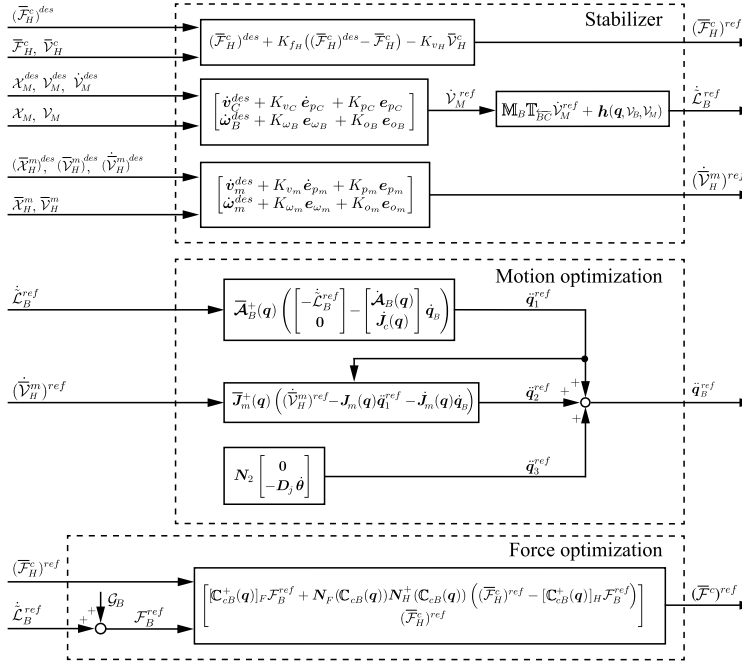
Stabilizer

$(\overline{\mathcal{F}}^c_H)^{des}$

$\overline{\mathcal{F}}^c_H,\ \overline{\mathcal{V}}^c_H$

$(\overline{\mathcal{F}}^c_H)^{des} + K_{f_H}((\overline{\mathcal{F}}^c_H)^{des} - \overline{\mathcal{F}}_H) - K_{v_H}\overline{\mathcal{V}}^c_H$

$(\overline{\mathcal{F}}^c_H)^{ref}$

$\mathcal{X}^{des}_M,\ \mathcal{V}^{des}_M,\ \dot{\mathcal{V}}^{des}_M$

$\mathcal{X}_M,\ \mathcal{V}_M$

$\begin{bmatrix} \dot{\boldsymbol{v}}^{des}_C + K_{v_C}\,\dot{\boldsymbol{e}}_{p_C} + K_{p_C}\,\boldsymbol{e}_{p_C} \\ \dot{\boldsymbol{\omega}}^{des}_B + K_{\omega_B}\,\boldsymbol{e}_{\omega_B} + K_{o_B}\,\boldsymbol{e}_{o_B} \end{bmatrix}$

$\dot{\mathcal{V}}^{ref}_M$

$\mathbb{M}_B\mathbb{T}_{BC}\dot{\mathcal{V}}^{ref}_M + \boldsymbol{h}(\boldsymbol{q}, \mathcal{V}_B, \mathcal{V}_M)$

$\dot{\mathcal{L}}^{ref}_B$

$(\overline{\mathcal{X}}^m_H)^{des},\ (\overline{\mathcal{V}}^m_H)^{des},\ (\dot{\overline{\mathcal{V}}}^m_H)^{des}$

$\overline{\mathcal{X}}^m_H,\ \overline{\mathcal{V}}^m_H$

$\begin{bmatrix} \dot{\boldsymbol{v}}^{des}_m + K_{v_m}\dot{\boldsymbol{e}}_{p_m} + K_{p_m}\boldsymbol{e}_{p_m} \\ \dot{\boldsymbol{\omega}}^{des}_m + K_{\omega_m}\boldsymbol{e}_{\omega_m} + K_{o_m}\boldsymbol{e}_{o_m} \end{bmatrix}$

$(\dot{\overline{\mathcal{V}}}^m_H)^{ref}$

Motion optimization

$\dot{\mathcal{L}}^{ref}_B$

$\overline{\boldsymbol{\mathcal{A}}}^+_B(\boldsymbol{q})\left(\begin{bmatrix} -\dot{\mathcal{L}}^{ref}_B \\ \boldsymbol{0} \end{bmatrix} - \begin{bmatrix} \dot{\boldsymbol{\mathcal{A}}}_B(\boldsymbol{q}) \\ \dot{\boldsymbol{J}}_c(\boldsymbol{q}) \end{bmatrix}\dot{\boldsymbol{q}}_B\right)$

$\ddot{\boldsymbol{q}}^{ref}_1$

$(\dot{\overline{\mathcal{V}}}^m_H)^{ref}$

$\overline{\boldsymbol{J}}^+_m(\boldsymbol{q})\left((\dot{\overline{\mathcal{V}}}^m_H)^{ref} - \boldsymbol{J}_m(\boldsymbol{q})\ddot{\boldsymbol{q}}^{ref}_1 - \dot{\boldsymbol{J}}_m(\boldsymbol{q})\dot{\boldsymbol{q}}_B\right)$

$\ddot{\boldsymbol{q}}^{ref}_2$

+ +

+

$\ddot{\boldsymbol{q}}^{ref}_B$

$\boldsymbol{N}_2\begin{bmatrix} \boldsymbol{0} \\ -\boldsymbol{D}_j\,\dot{\boldsymbol{\theta}} \end{bmatrix}$

$\ddot{\boldsymbol{q}}^{ref}_3$

Force optimization

$(\overline{\mathcal{F}}^c_H)^{ref}$

$\mathcal{G}_B$

+

+

$\dot{\mathcal{L}}^{ref}_B$

$\mathcal{F}^{ref}_B$

$\begin{bmatrix} [\mathbb{C}^+_{cB}(\boldsymbol{q})]_F\mathcal{F}^{ref}_B + \boldsymbol{N}_F(\mathbb{C}_{cB}(\boldsymbol{q}))\boldsymbol{N}^+_H(\mathbb{C}_{cB}(\boldsymbol{q}))\left((\overline{\mathcal{F}}^c_H)^{ref} - [\mathbb{C}^+_{cB}(\boldsymbol{q})]_H\mathcal{F}^{ref}_B\right) \\ (\overline{\mathcal{F}}^c_H)^{ref} \end{bmatrix}$

$(\overline{\mathcal{F}}^c)^{ref}$